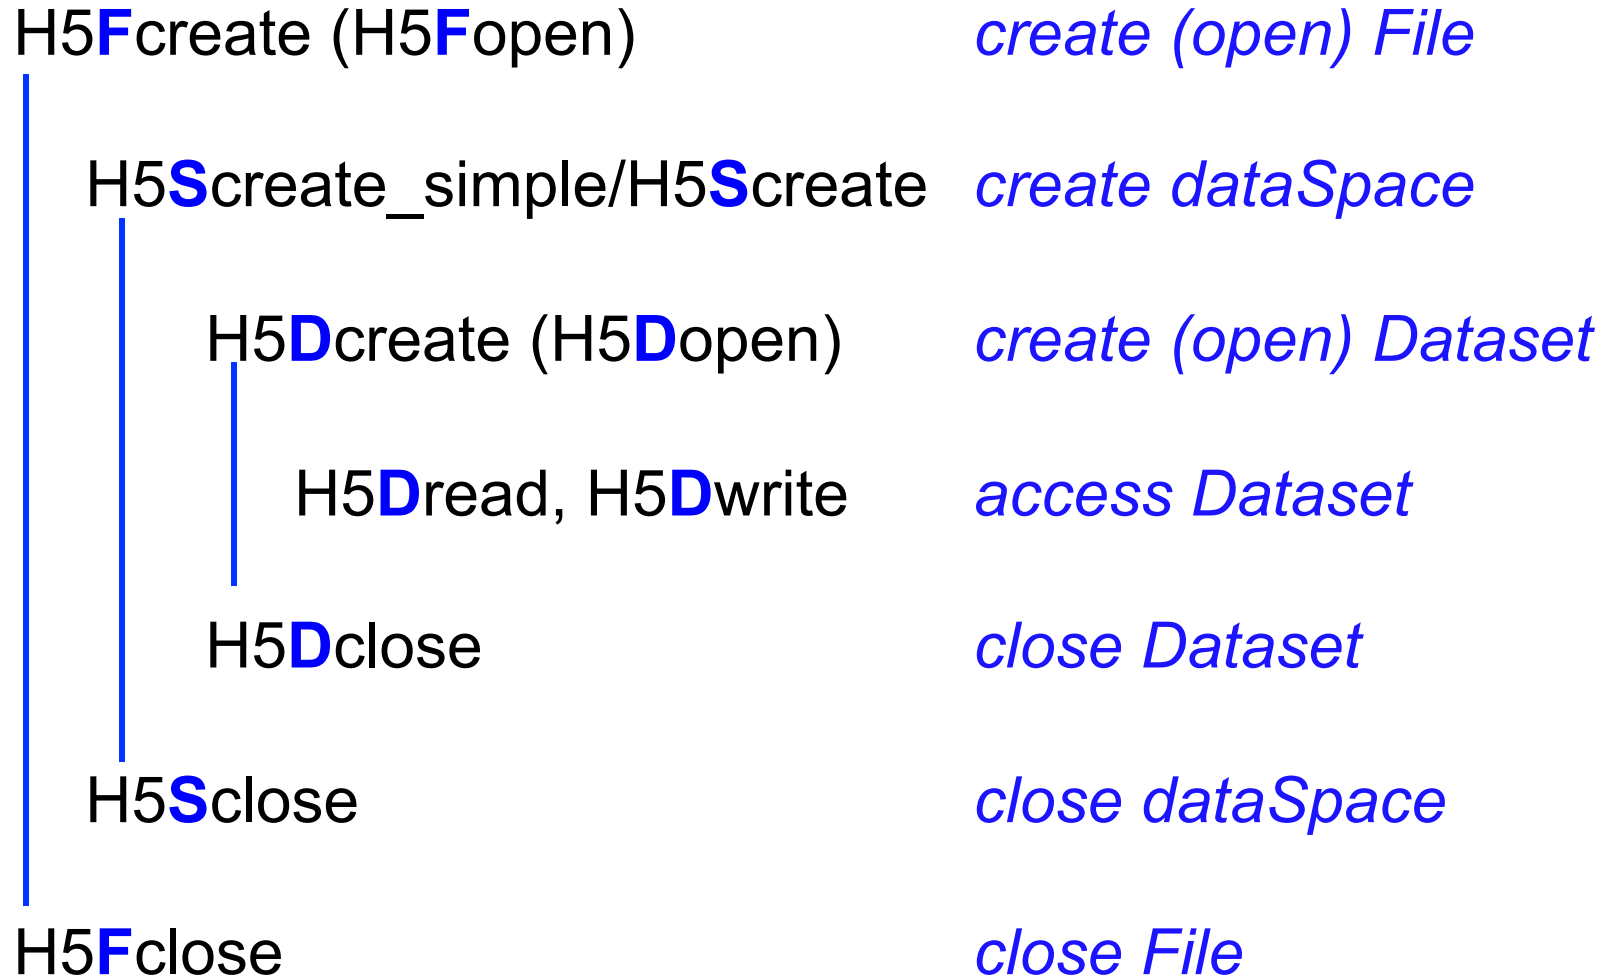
H5Fcreate (H5Fopen)    create (open) File

H5Screate_simple/H5Screate    create dataSpace

H5Dcreate (H5Dopen)    create (open) Dataset

H5Dread, H5Dwrite    access Dataset

H5Dclose    close Dataset

H5Sclose    close dataSpace

H5Fclose    close File